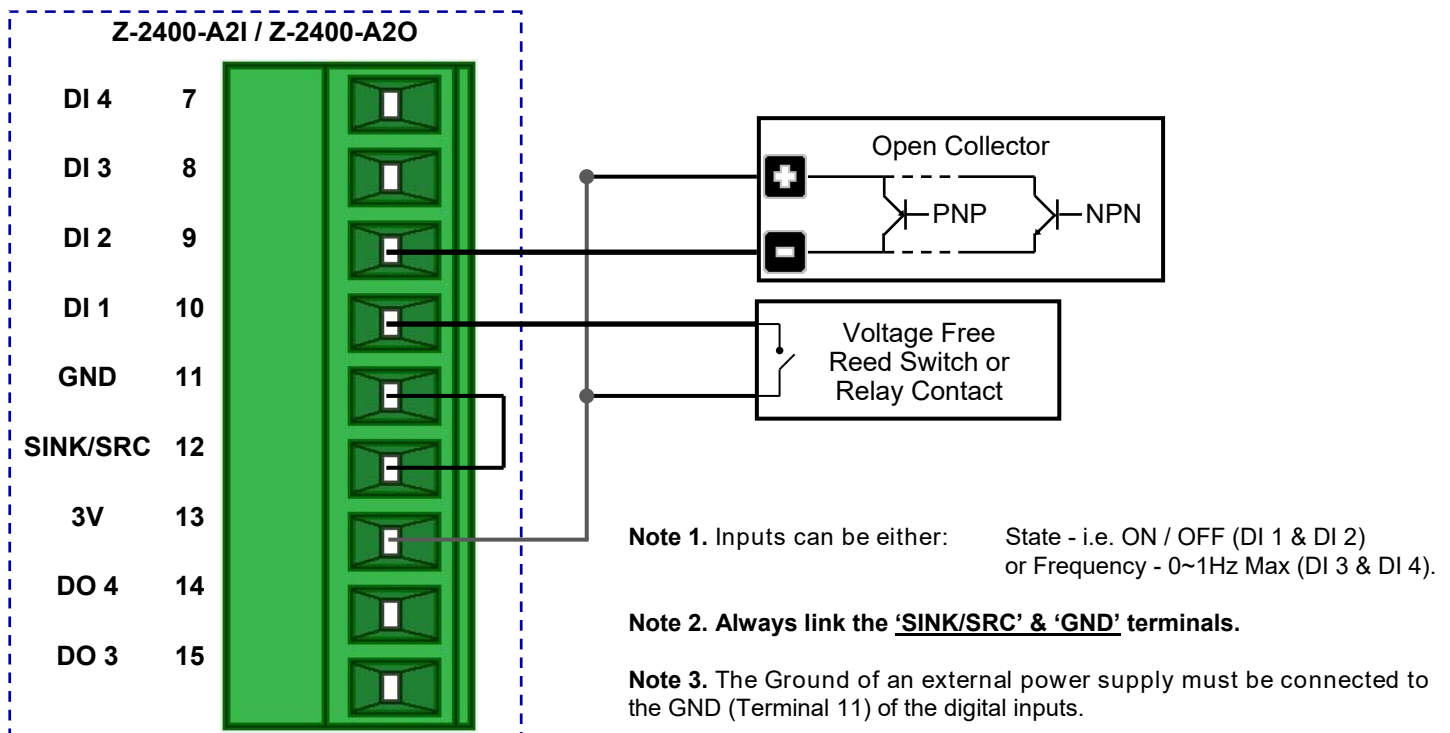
Z-2400-A2I / Z-2400-A2O

| | |
|---|---|
| DI 4 | 7 |
| DI 3 | 8 |
| DI 2 | 9 |
| DI 1 | 10 |
| GND | 11 |
| SINK/SRC | 12 |
| 3V | 13 |
| DO 4 | 14 |
| DO 3 | 15 |

Open Collector

PNP

NPN

Voltage Free Reed Switch or Relay Contact

**Note 1.** Inputs can be either: State - i.e. ON / OFF (DI 1 & DI 2) or Frequency - 0~1Hz Max (DI 3 & DI 4).

**Note 2. Always link the 'SINK/SRC' & 'GND' terminals.**

**Note 3.** The Ground of an external power supply must be connected to the GND (Terminal 11) of the digital inputs.